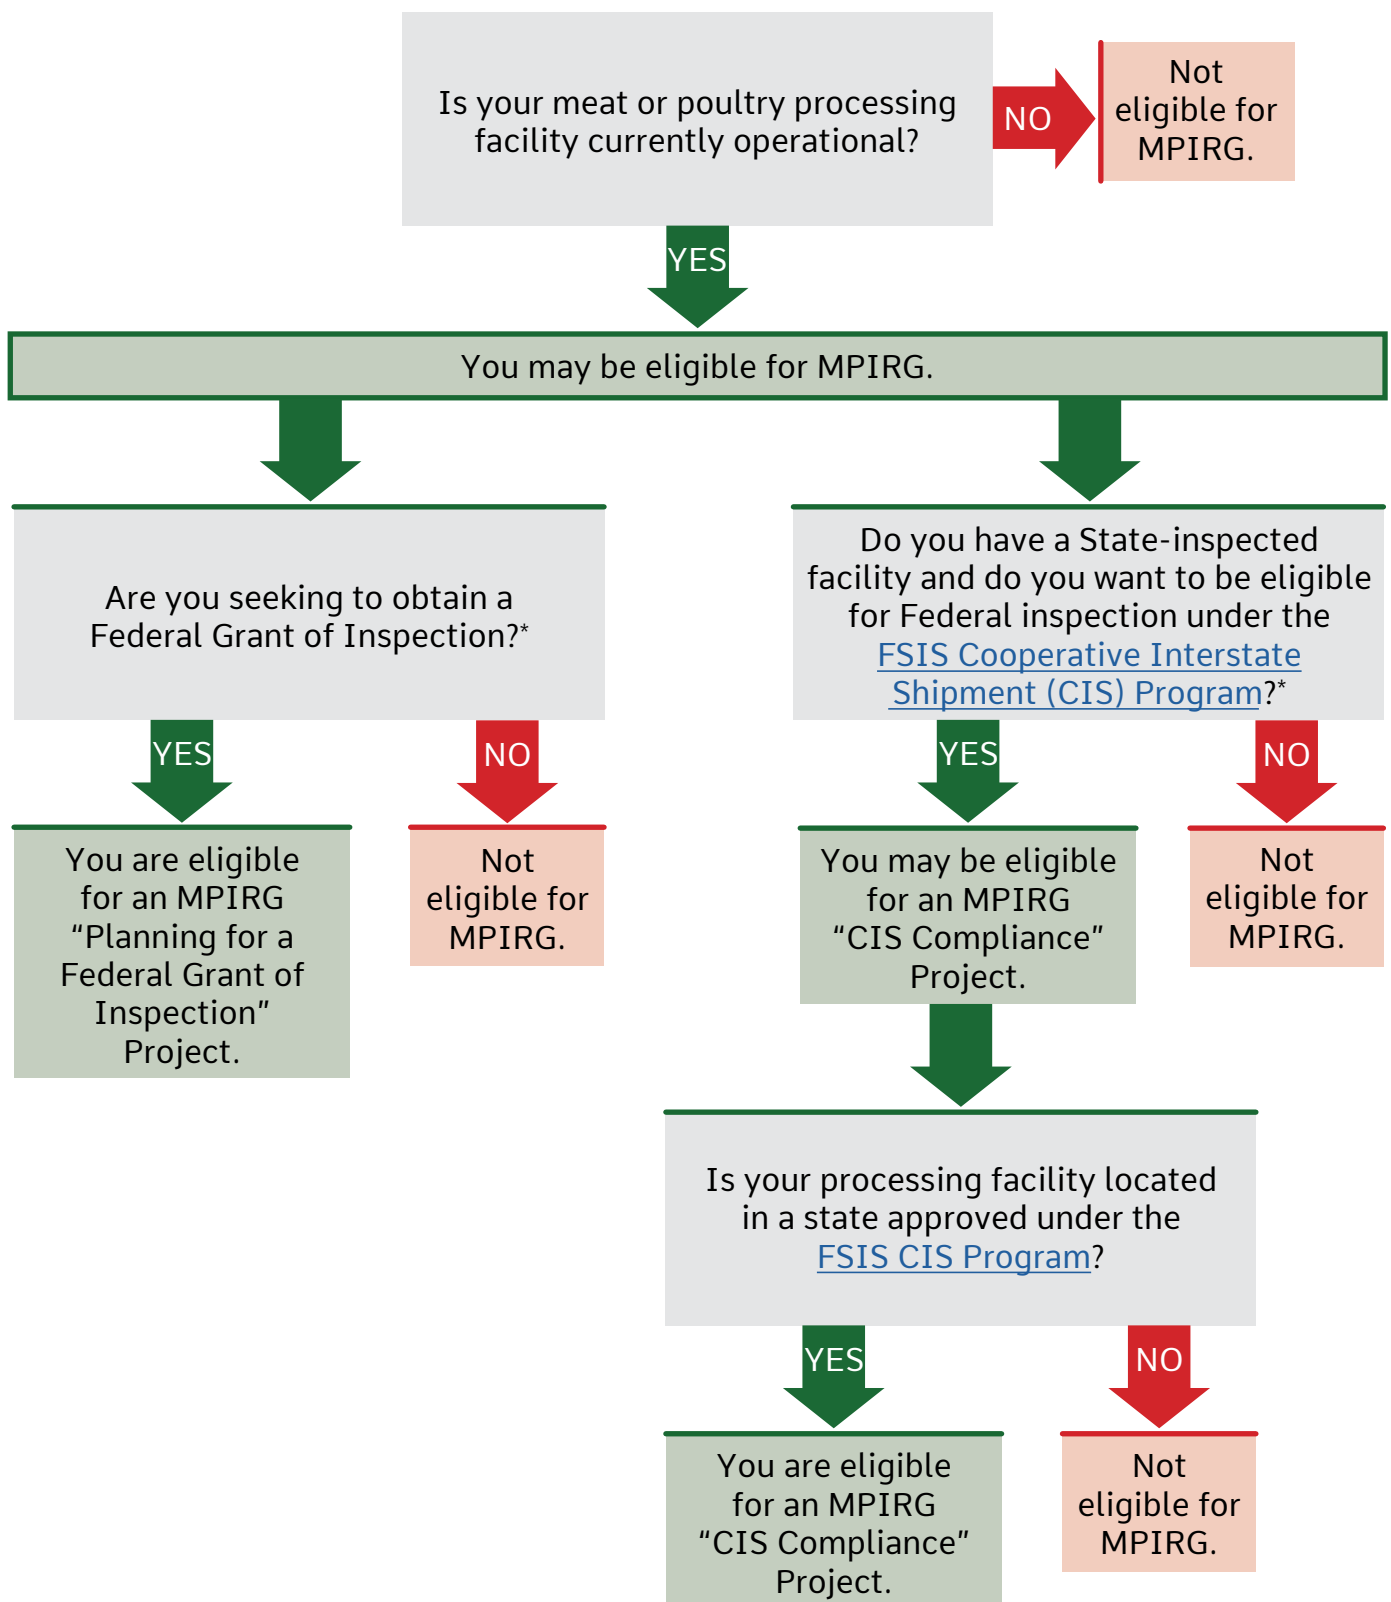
Is your meat or poultry processing facility currently operational?

NO

Not eligible for MPIRG.

YES

You may be eligible for MPIRG.

Are you seeking to obtain a Federal Grant of Inspection?*

YES

You are eligible for an MPIRG “Planning for a Federal Grant of Inspection” Project.

NO

Not eligible for MPIRG.

Do you have a State-inspected facility and do you want to be eligible for Federal inspection under the FSIS Cooperative Interstate Shipment (CIS) Program?*

YES

You may be eligible for an MPIRG “CIS Compliance” Project.

NO

Not eligible for MPIRG.

Is your processing facility located in a state approved under the FSIS CIS Program?

YES

You are eligible for an MPIRG “CIS Compliance” Project.

NO

Not eligible for MPIRG.